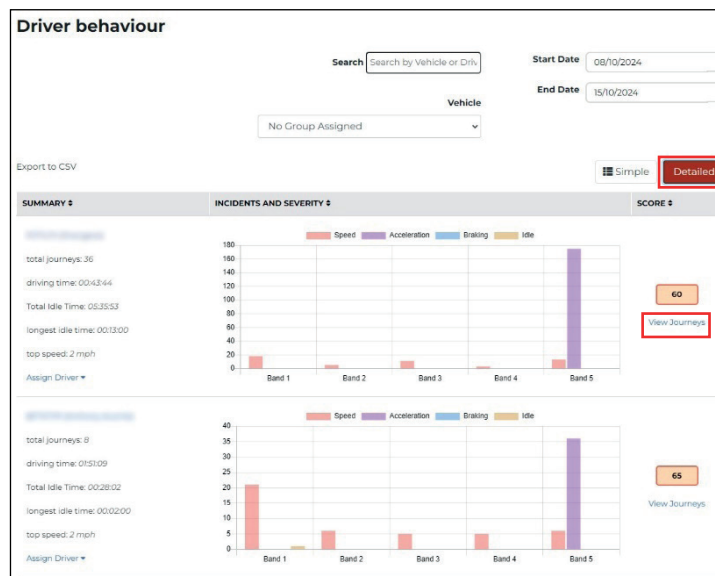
Driver behaviour

Search Search by Vehicle or Driv

Start Date 08/10/2024

End Date 15/10/2024

Vehicle

No Group Assigned

Export to CSV

Simple Detailed

| SUMMARY | INCIDENTS AND SEVERITY | SCORE |
|---|---|---|
| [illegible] total journeys: 36 driving time: 00:43:44 Total Idle Time: 05:35:53 longest idle time: 00:13:00 top speed: 2 mph Assign Driver | Speed Acceleration Braking Idle 180 160 140 120 100 80 60 40 20 0 Band 1 Band 2 Band 3 Band 4 Band 5 | 60 View Journeys |
| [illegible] total journeys: 8 driving time: 01:51:09 Total Idle Time: 00:28:02 longest idle time: 00:02:00 top speed: 2 mph Assign Driver | Speed Acceleration Braking Idle 40 35 30 25 20 15 10 5 0 Band 1 Band 2 Band 3 Band 4 Band 5 | 65 View Journeys |